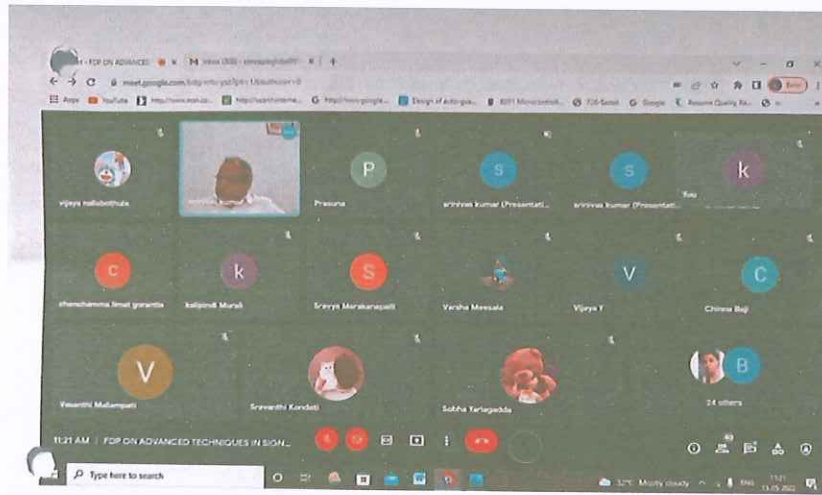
FDP ON ADVANCED

meet.google.com

Apps YouTube

P

S

S

k

vijaya nallabotthula

Prasuna

srinivas kumar (Presentati...

srinivas kumar (Presentati...

You

C

k

S

V

C

Kalipindi Murali

Sravya Marakanapalli

Varsha Meesala

Vijaya Y

Chinna Raji

V

B

Vasanthi Mallampati

Sravanthi Kondeti

Sobha Yarlagadda

24 others

11:21 AM | FDP ON ADVANCED TECHNIQUES IN SIGN...

Type here to search

32°C Mostly cloudy

ENG